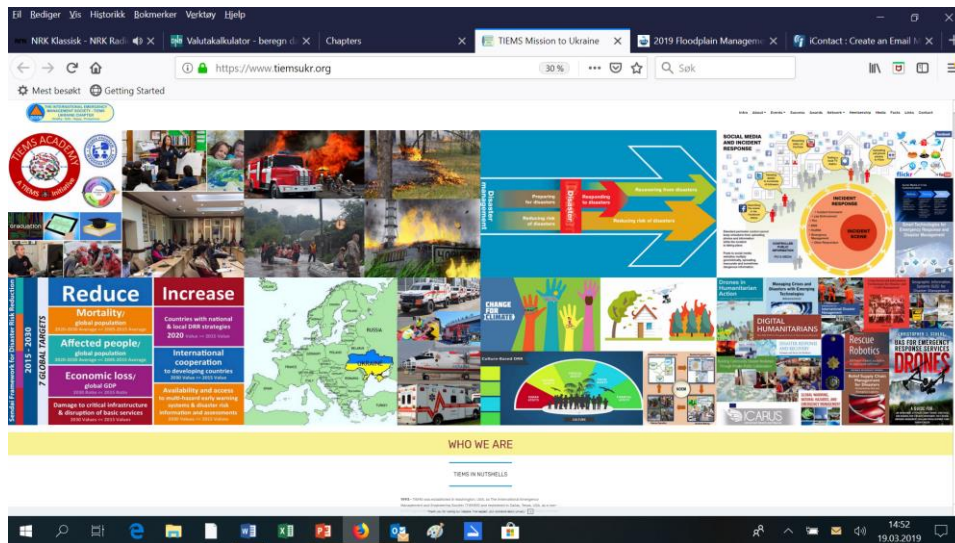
Fil Rediger Vis Historikk Bokmerker Verktøy Hjelp

NRK Klassisk - NRK Rad ✕ Valutakalkulator - beregn d ✕ Chapters ✕ TIEMS Mission to Ukraine ✕ 2019 Floodplain Manageme ✕ iContact : Create an Email M ✕

https://www.tiemsukr.org 30 % Søk

Mest besøkt Getting Started

Intro About Events Success Awards Network Membership Media Posts Links Contact

TIEMS ACADEMY A TIEMS Initiative

Disaster management Preparing for disasters Responding to disasters Recovering from disasters Reducing risk of disasters Reducing risk of disasters

SOCIAL MEDIA AND INCIDENT RESPONSE

INCIDENT RESPONSE

INCIDENT SCENE

Sendai Framework for Disaster Risk Reduction 2015 - 2030 7 GLOBAL TARGETS

Reduce
Mortality/ global population
Affected people/ global population
Economic loss/ global GDP
Damage to critical infrastructure & disruption of basic services

Increase
Countries with national & local DRR strategies 2020
International cooperation to developing countries
Availability and access to multi-hazard early warning systems & disaster risk information and assessments

CHANGE FOR CLIMATE

DIGITAL HUMANITARIANS

Rescue Robotics

DRONES

ICARUS

WHO WE ARE

TIEMS IN NUTSHELLS

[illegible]

14:52
19.03.2019